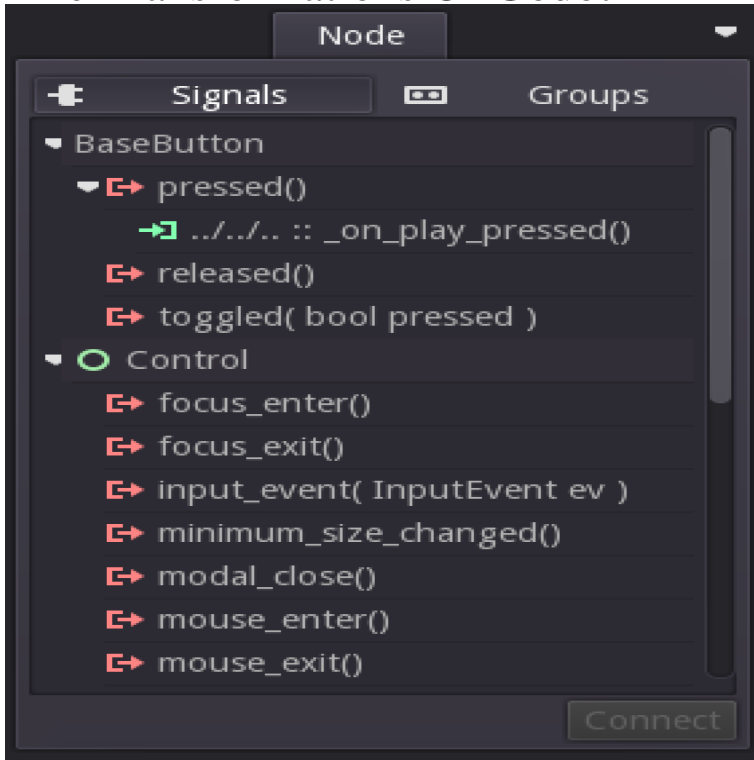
Node

Signals

Groups

BaseButton

pressed()

../../.. :: _on_play_pressed()

released()

toggled( bool pressed )

Control

focus_enter()

focus_exit()

input_event( InputEvent ev )

minimum_size_changed()

modal_close()

mouse_enter()

mouse_exit()

Connect